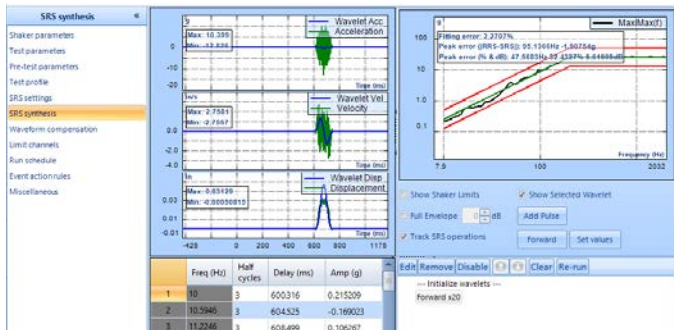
SRS synthesis
Shaker parameters
Test parameters
Pre-test parameters
Test profile
SRS settings
SRS synthesis
Waveform compensation
Limit channels
Run schedule
Event action rules
Miscellaneous

g
Max: 10.399
Min: -12.324
Wavelet Acc
Acceleration
0
-10
-20
Time (ms)

m/s
Max: 2.7581
Min: -2.7567
Wavelet Vel
Velocity
0.0
-2.0
-4.0
Time (ms)

In
Max: 0.03139
Min: -0.00050815
Wavelet Disp
Displacement
0.03
0.02
0.01
-0.01
Time (ms)
-428 0 200 400 600 800 1178

g
MaxiMax(f)
Fitting error: 2.2707%
Peak error (|RRS-SRS|): 95.1306Hz -1.90754g
Peak error (% & dB): 47.5685Hz 97.4337% 6.64605dB
100
10
1.0
0.1
7.9 100 2000
Frequency (Hz)

Show Shaker Limits
Show Selected Wavelet
Full Envelope 0 dB
Add Pulse
Track SRS operations
Forward
Set values
Edit Remove Disable Clear Re-run
--- Initialize wavelets ---
Forward x20

| | Freq (Hz) | Half cycles | Delay (ms) | Amp (g) |
|---|---|---|---|---|
| 1 | 10 | 3 | 600.316 | 0.215209 |
| 2 | 10.5946 | 3 | 604.525 | -0.169023 |
| 3 | 11.2246 | 3 | 608.499 | 0.106267 |